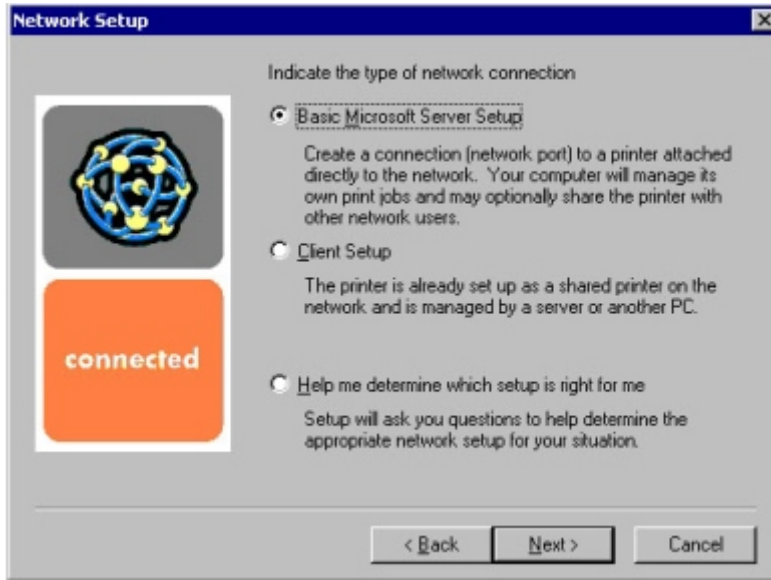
Network Setup

Indicate the type of network connection

Basic Microsoft Server Setup

Create a connection (network port) to a printer attached directly to the network. Your computer will manage its own print jobs and may optionally share the printer with other network users.

Client Setup

The printer is already set up as a shared printer on the network and is managed by a server or another PC.

connected

Help me determine which setup is right for me

Setup will ask you questions to help determine the appropriate network setup for your situation.

< Back
Next >
Cancel